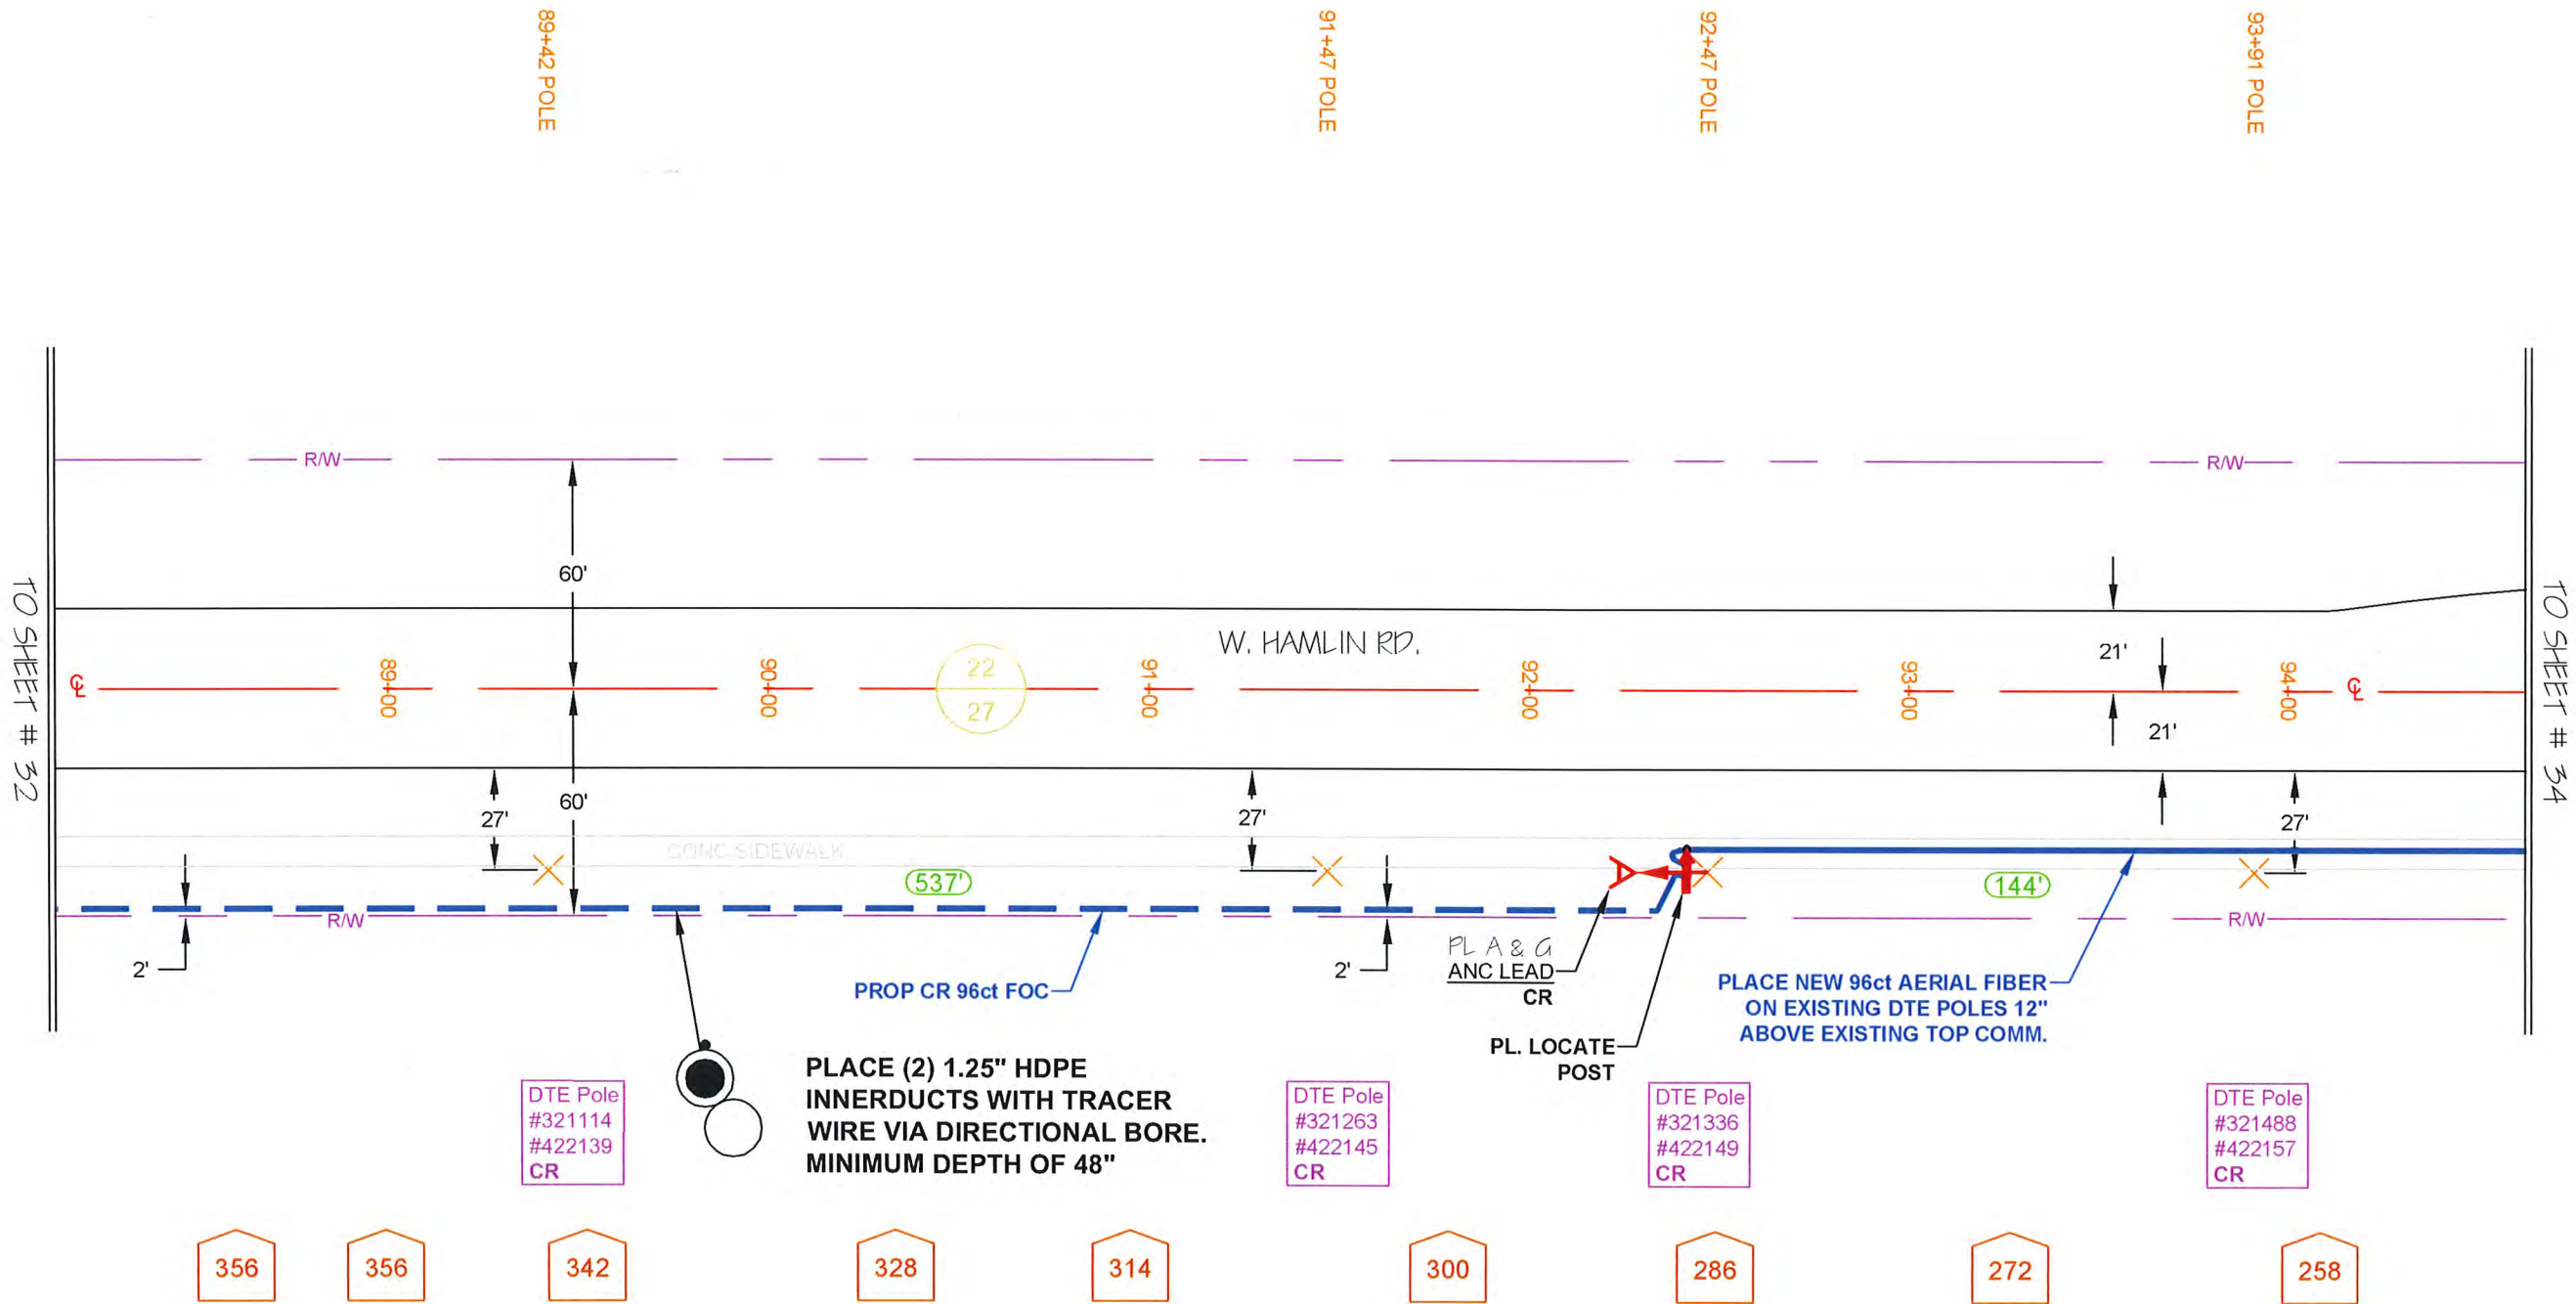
89+42 POLE
91+47 POLE
92+47 POLE
93+91 POLE

R/W
R/W

60'

TO SHEET # 32
TO SHEET # 34

W. HAMLIN RD.

℄ 89+00 90+00 22 27 91+00 92+00 93+00 94+00 ℄

21'
21'

27'
60'
27'
27'

CONC SIDEWALK

537'
144'

R/W
R/W

2'
2'

PROP CR 96ct FOC

PL A & G
ANC LEAD
CR

PL. LOCATE
POST

PLACE NEW 96ct AERIAL FIBER ON EXISTING DTE POLES 12" ABOVE EXISTING TOP COMM.

PLACE (2) 1.25" HDPE INNERDUCTS WITH TRACER WIRE VIA DIRECTIONAL BORE. MINIMUM DEPTH OF 48"

DTE Pole
#321114
#422139
CR

DTE Pole
#321263
#422145
CR

DTE Pole
#321336
#422149
CR

DTE Pole
#321488
#422157
CR

356
356
342
328
314
300
286
272
258